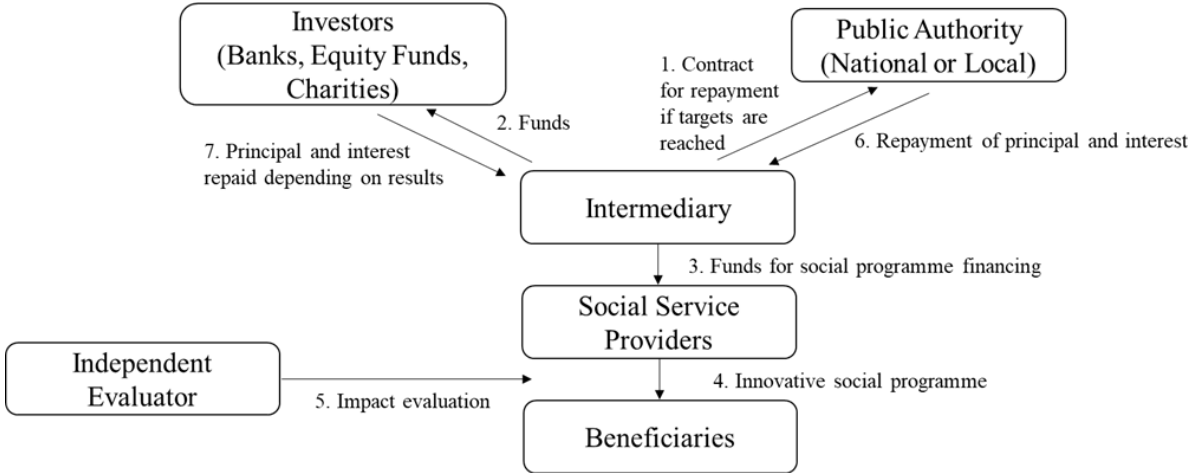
Investors
(Banks, Equity Funds, Charities)

1. Contract for repayment if targets are reached

Public Authority
(National or Local)

2. Funds

7. Principal and interest repaid depending on results

6. Repayment of principal and interest

Intermediary

3. Funds for social programme financing

Social Service Providers

Independent Evaluator

4. Innovative social programme

5. Impact evaluation

Beneficiaries